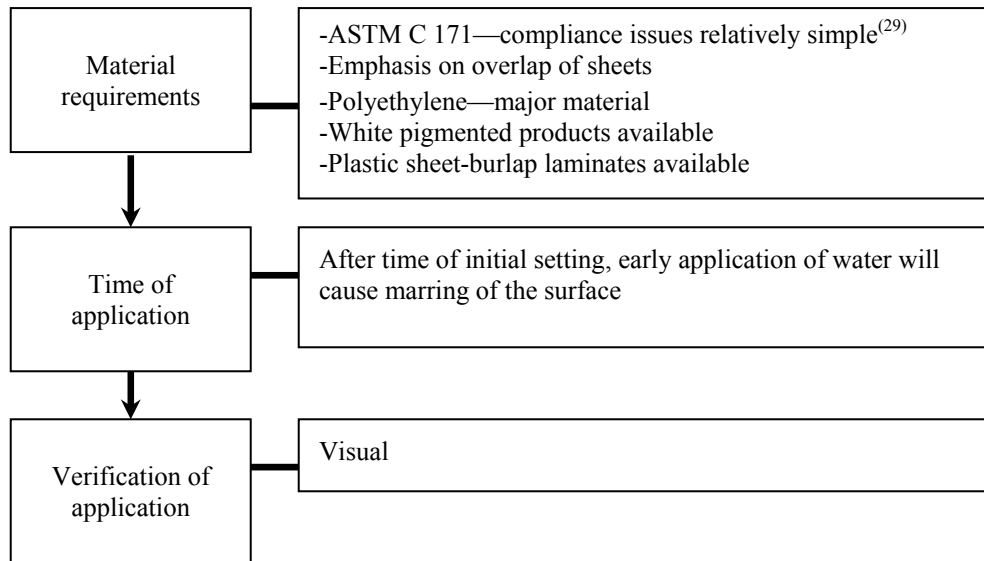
Material requirements

-ASTM C 171—compliance issues relatively simple$^{(29)}$
-Emphasis on overlap of sheets
-Polyethylene—major material
-White pigmented products available
-Plastic sheet-burlap laminates available

Time of application

After time of initial setting, early application of water will cause marring of the surface

Verification of application

Visual